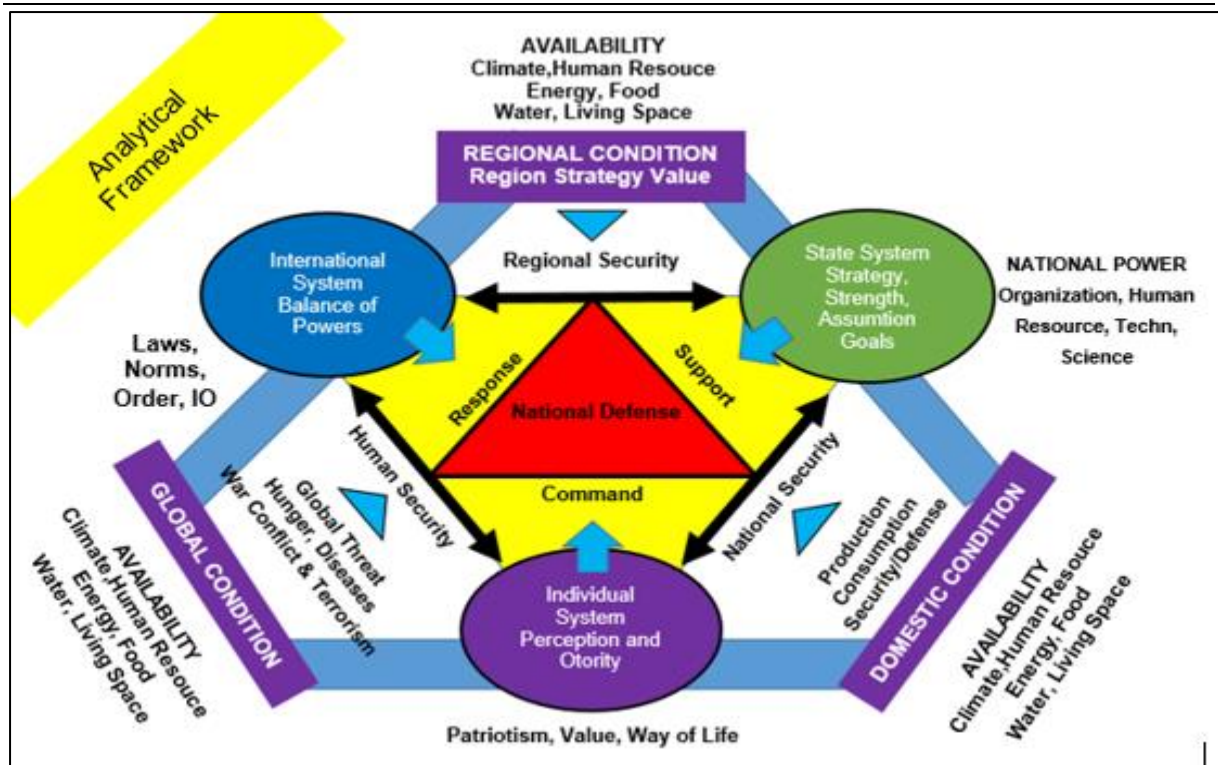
Analytical Framework

AVAILABILITY
Climate,Human Resouce
Energy, Food
Water, Living Space

REGIONAL CONDITION
Region Strategy Value

International System Balance of Powers

Regional Security

State System Strategy, Strength, Assumtion Goals

NATIONAL POWER
Organization, Human Resource, Techn, Science

Laws, Norms, Order, IO

Response

Support

National Defense

Human Security

National Security

Command

Global Threat
Hunger, Diseases
War Conflict & Terrorism

Production
Consumption
Security/Defense

GLOBAL CONDITION

AVAILABILITY
Climate,Human Resouce
Energy, Food
Water, Living Space

Individual System Perception and Otority

DOMESTIC CONDITION

AVAILABILITY
Climate,Human Resouce
Energy, Food
Water, Living Space

Patriotism, Value, Way of Life